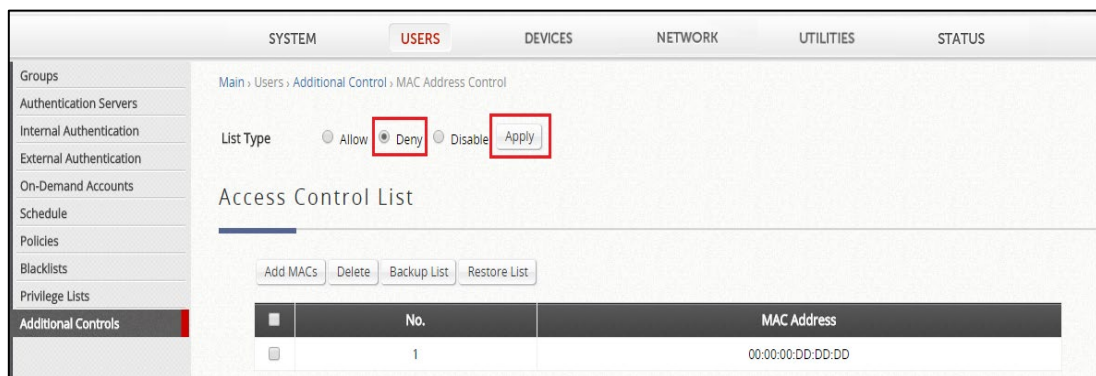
SYSTEM USERS DEVICES NETWORK UTILITIES STATUS

Groups
Authentication Servers
Internal Authentication
External Authentication
On-Demand Accounts
Schedule
Policies
Blacklists
Privilege Lists
Additional Controls

Main › Users › Additional Control › MAC Address Control

List Type Allow Deny Disable Apply

Access Control List

Add MACs Delete Backup List Restore List

| | No. | MAC Address |
|---|---|---|
| | 1 | 00:00:00:DD:DD:DD |